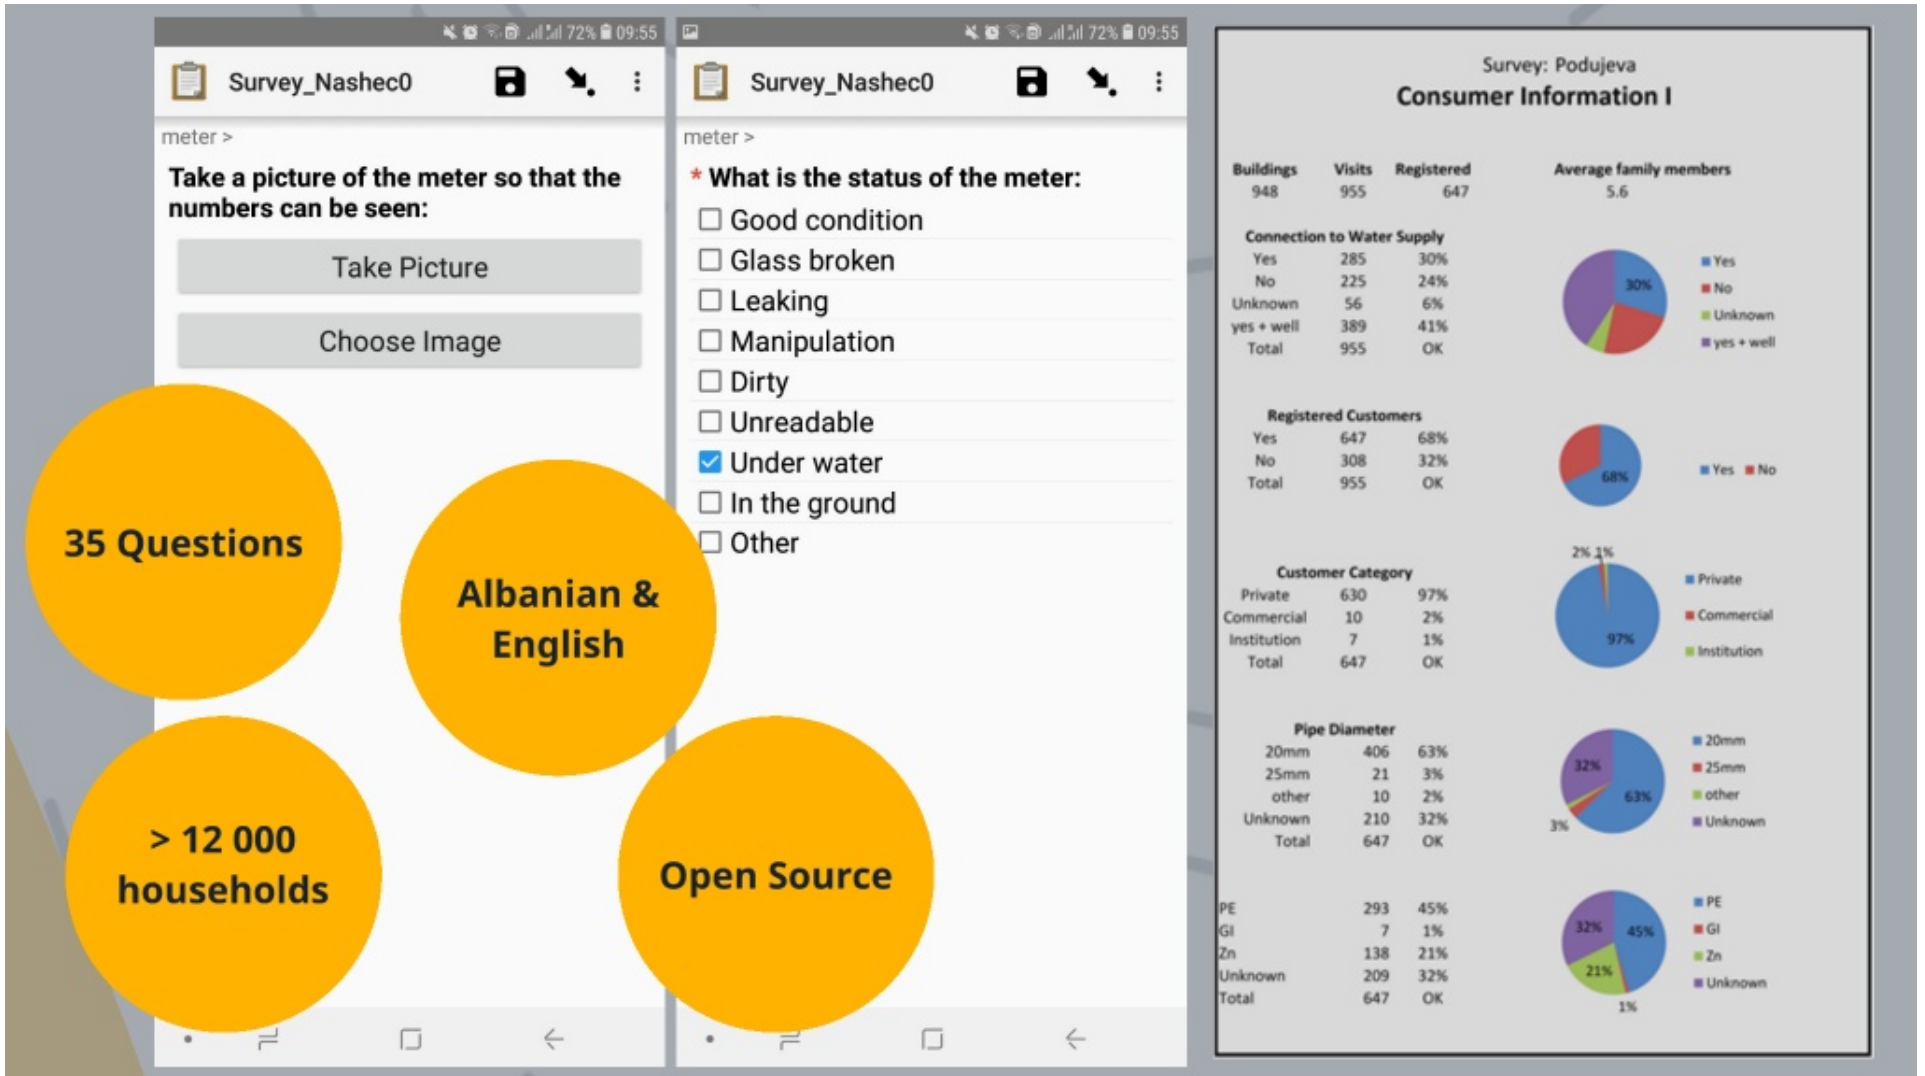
72% 09:55

Survey_Nashec0

meter >

Take a picture of the meter so that the numbers can be seen:

Take Picture

Choose Image

72% 09:55

Survey_Nashec0

meter >

* What is the status of the meter:

☐ Good condition
☐ Glass broken
☐ Leaking
☐ Manipulation
☐ Dirty
☐ Unreadable
☑ Under water
☐ In the ground
☐ Other

35 Questions

Albanian & English

> 12 000 households

Open Source

Survey: Podujeva
Consumer Information I

| Buildings | Visits | Registered |
|---|---|---|
| 948 | 955 | 647 |

Average family members
5.6

Connection to Water Supply

| | | |
|---|---|---|
| Yes | 285 | 30% |
| No | 225 | 24% |
| Unknown | 56 | 6% |
| yes + well | 389 | 41% |
| Total | 955 | OK |

30%
Yes
No
Unknown
yes + well

Registered Customers

| | | |
|---|---|---|
| Yes | 647 | 68% |
| No | 308 | 32% |
| Total | 955 | OK |

68%
Yes No

Customer Category

| | | |
|---|---|---|
| Private | 630 | 97% |
| Commercial | 10 | 2% |
| Institution | 7 | 1% |
| Total | 647 | OK |

2% 1%
97%
Private
Commercial
Institution

Pipe Diameter

| | | |
|---|---|---|
| 20mm | 406 | 63% |
| 25mm | 21 | 3% |
| other | 10 | 2% |
| Unknown | 210 | 32% |
| Total | 647 | OK |

32%
63%
3%
20mm
25mm
other
Unknown

| | | |
|---|---|---|
| PE | 293 | 45% |
| GI | 7 | 1% |
| Zn | 138 | 21% |
| Unknown | 209 | 32% |
| Total | 647 | OK |

32%
45%
21%
1%
PE
GI
Zn
Unknown